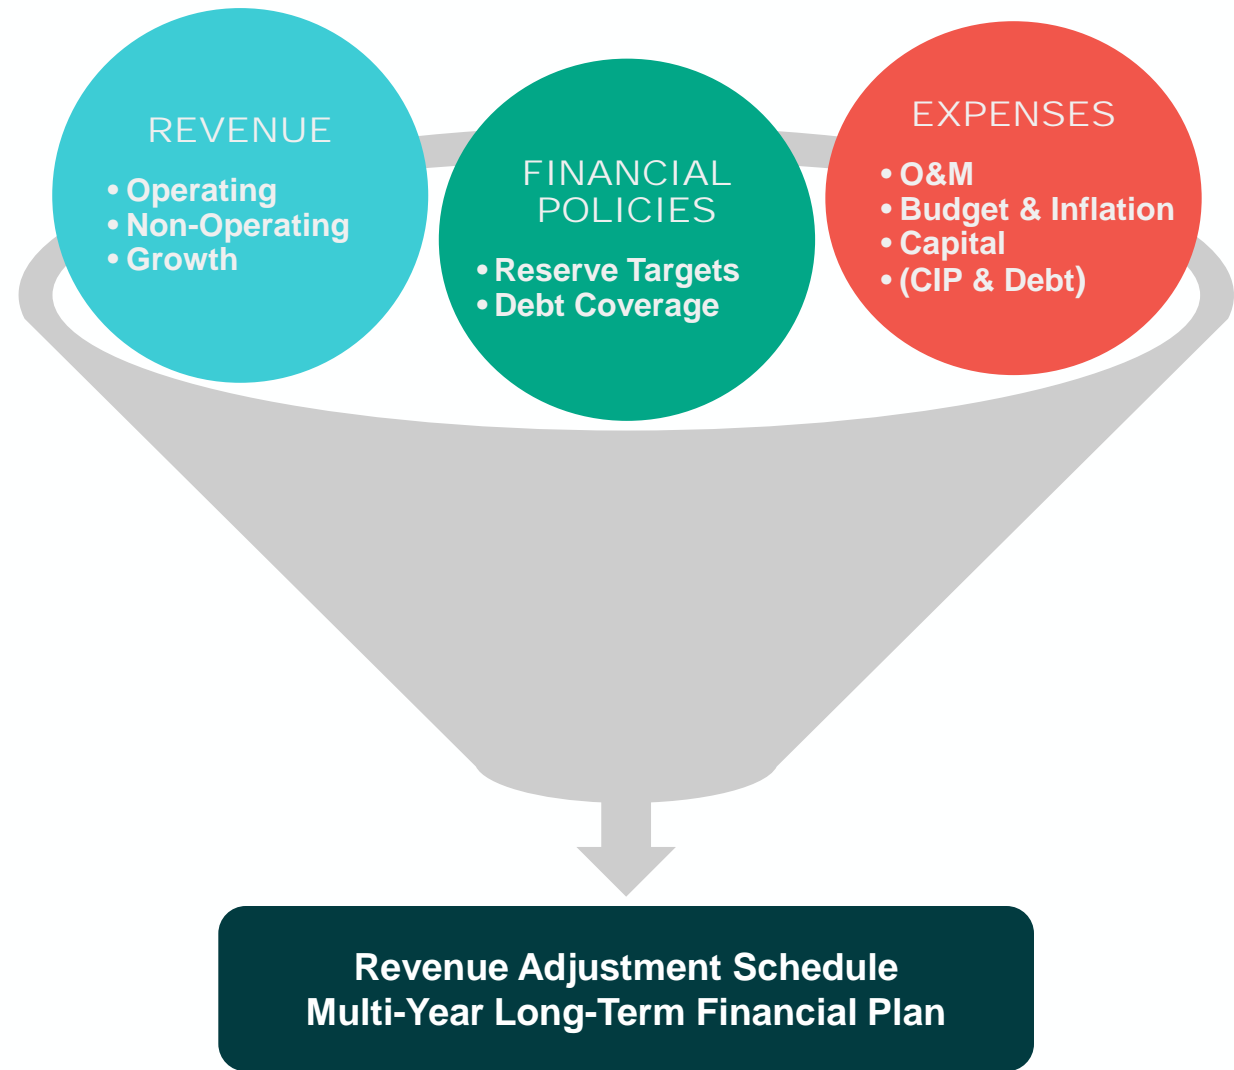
REVENUE
• Operating
• Non-Operating
• Growth

FINANCIAL POLICIES
• Reserve Targets
• Debt Coverage

EXPENSES
• O&M
• Budget & Inflation
• Capital
• (CIP & Debt)

Revenue Adjustment Schedule
Multi-Year Long-Term Financial Plan